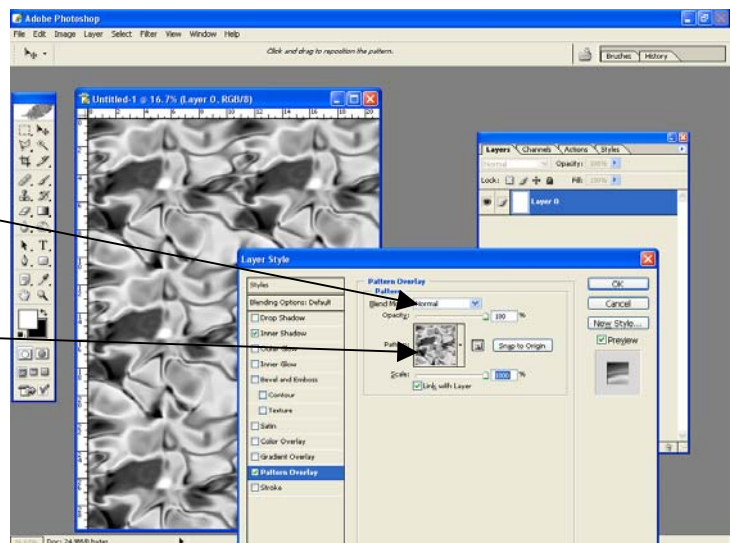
Adobe Photoshop

File Edit Image Layer Select Filter View Window Help

Click and drag to reposition the pattern.

Brushes History

Untitled-1 @ 16.7% (Layer 0, RGB/8)

Layers Channels Actions Styles

Normal Opacity: 100%

Lock: Fill: 100%

Layer 0

Layer Style

Styles

Blending Options: Default

Drop Shadow

Inner Shadow

Outer Glow

Inner Glow

Bevel and Emboss

Contour

Texture

Satin

Color Overlay

Gradient Overlay

Pattern Overlay

Stroke

Pattern Overlay

Pattern

Blend Mode: Normal

Opacity: 100 %

Pattern:

Snap to Origin

Scale: 1000 %

Link with Layer

OK

Cancel

New Style...

Preview

Doc: 24.9M/0 bytes